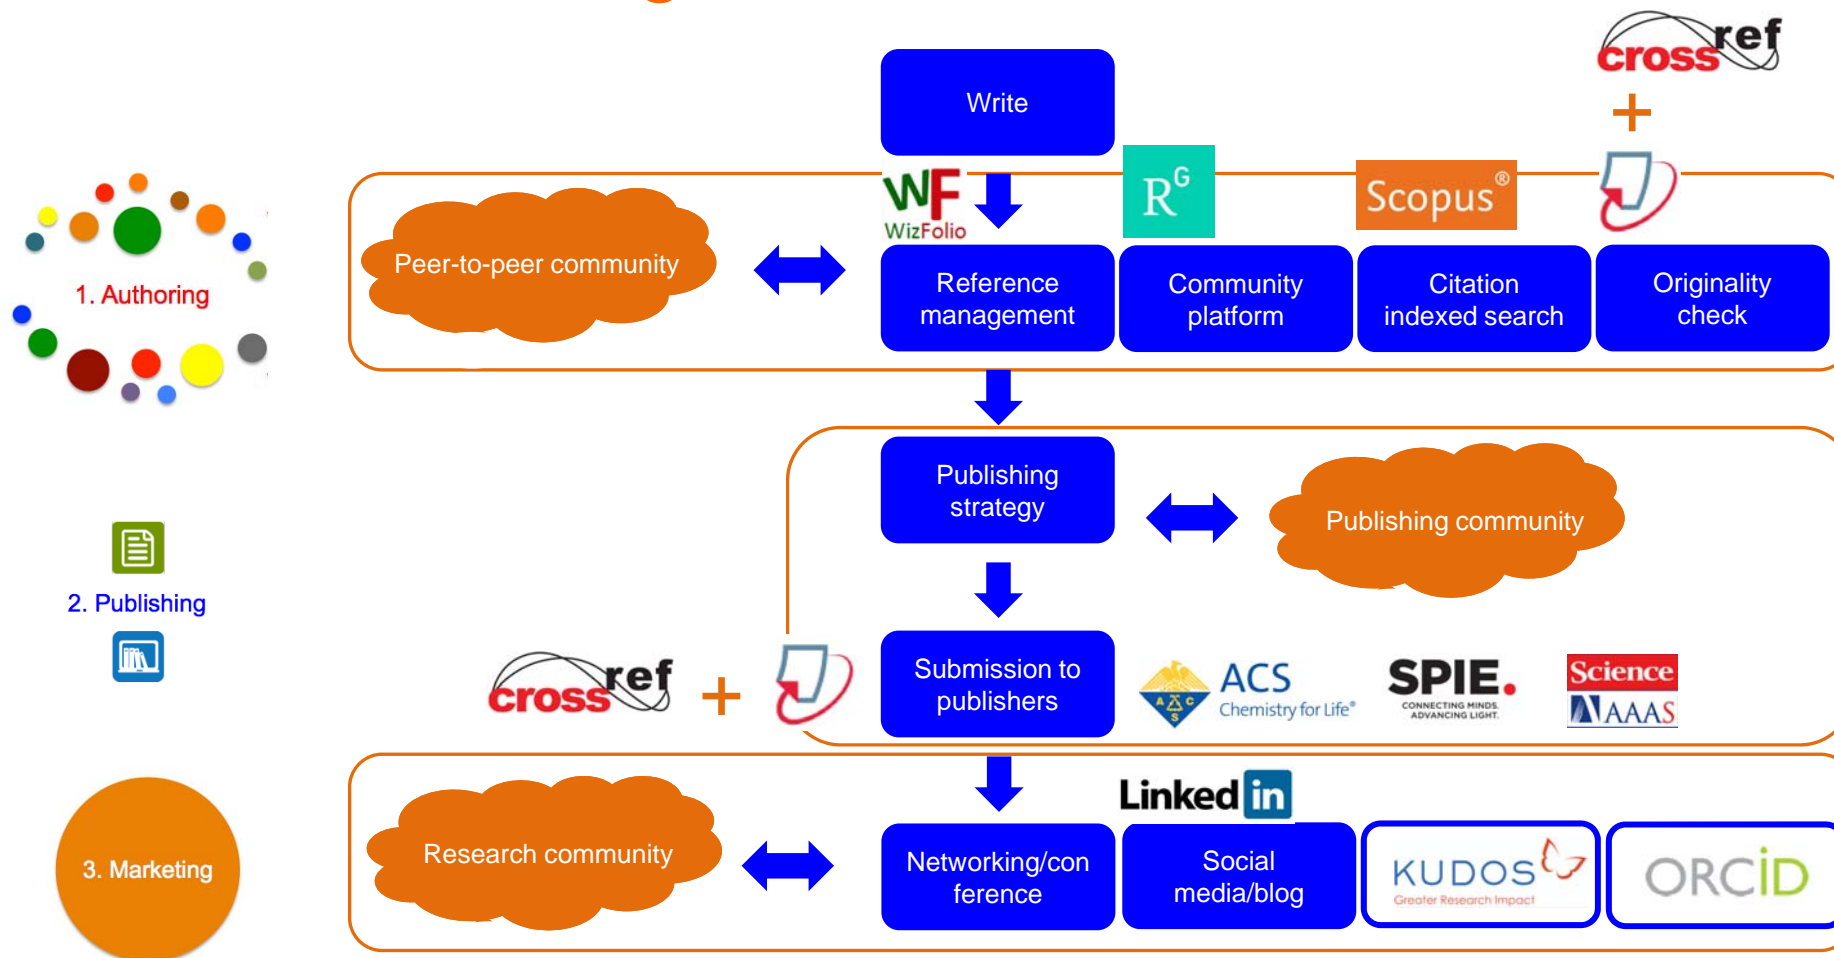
cross ref

+

1. Authoring

Write

WF WizFolio

$R^G$

Scopus®

Peer-to-peer community

Reference management

Community platform

Citation indexed search

Originality check

2. Publishing

Publishing strategy

Publishing community

cross ref

+

Submission to publishers

ACS Chemistry for Life®

SPIE. CONNECTING MINDS. ADVANCING LIGHT.

Science AAAS

3. Marketing

Linked in

Research community

Networking/conference

Social media/blog

KUDOS Greater Research Impact

ORCID